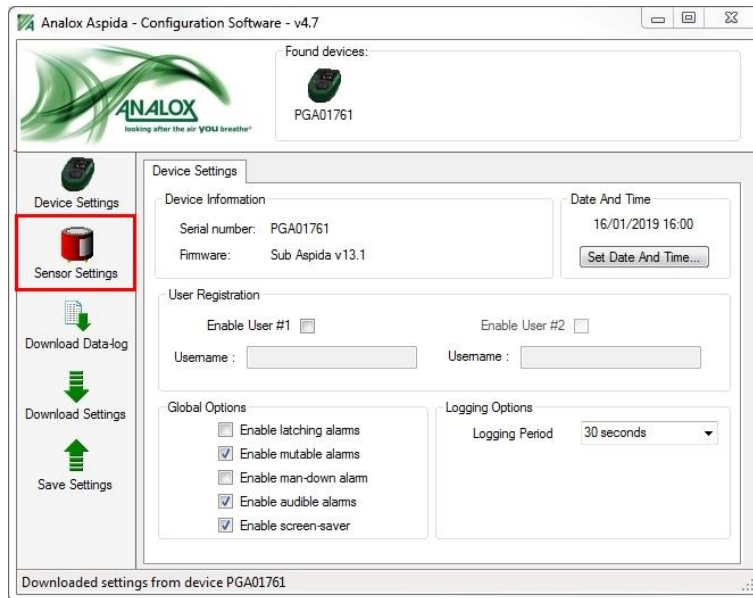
Analox Aspida - Configuration Software - v4.7

Found devices:

ANALOX
looking after the air YOU breathe®

PGA01761

Device Settings

Sensor Settings

Download Data-log

Download Settings

Save Settings

Device Settings

Device Information

Serial number: PGA01761

Firmware: Sub Aspida v13.1

Date And Time

16/01/2019 16:00

Set Date And Time...

User Registration

Enable User #1

Enable User #2

Username :

Username :

Global Options

Enable latching alarms

Enable mutable alarms

Enable man-down alarm

Enable audible alarms

Enable screen-saver

Logging Options

Logging Period

30 seconds

Downloaded settings from device PGA01761